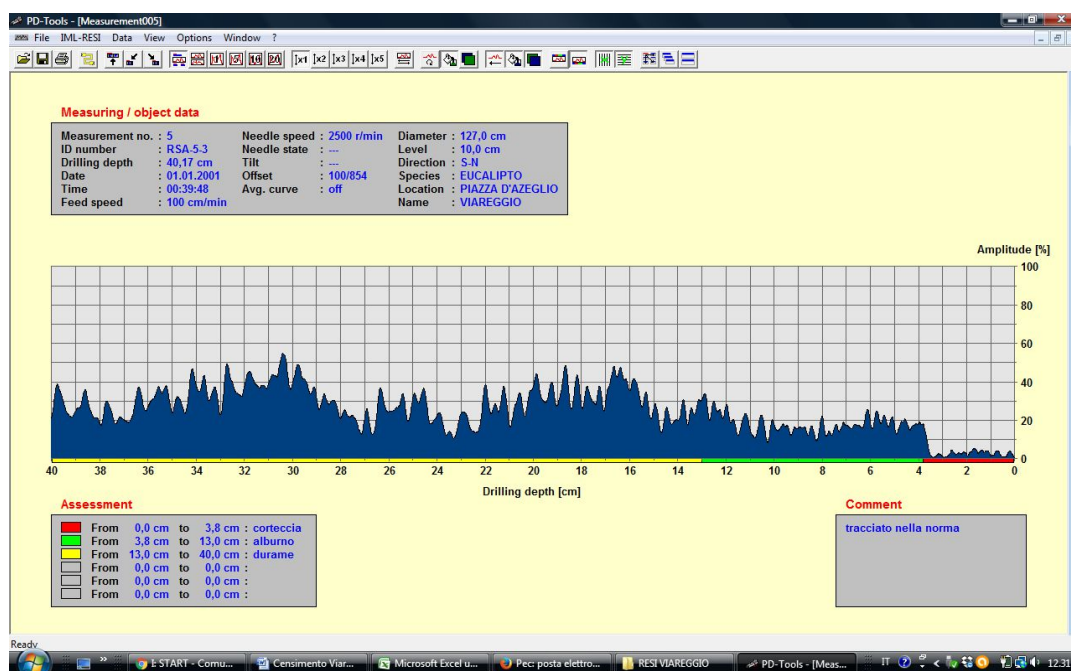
PD-Tools - [Measurement005]

File IML-RESI Data View Options Window ?

x1 x2 x3 x4 x5

Measuring / object data

| Measurement no. | : 5 | Needle speed | : 2500 r/min | Diameter | : 127,0 cm |
|---|---|---|---|---|---|
| ID number | : RSA-5-3 | Needle state | : --- | Level | : 10,0 cm |
| Drilling depth | : 40,17 cm | Tilt | : --- | Direction | : S-N |
| Date | : 01.01.2001 | Offset | : 100/854 | Species | : EUCALIPTO |
| Time | : 00:39:48 | Avg. curve | : off | Location | : PIAZZA D'AZEGLIO |
| Feed speed | : 100 cm/min | | | Name | : VIAREGGIO |

Amplitude [%]

100
80
60
40
20
0

40 38 36 34 32 30 28 26 24 22 20 18 16 14 12 10 8 6 4 2 0

Drilling depth [cm]

Assessment

From 0,0 cm to 3,8 cm : corteccia
From 3,8 cm to 13,0 cm : alburno
From 13,0 cm to 40,0 cm : durame
From 0,0 cm to 0,0 cm :
From 0,0 cm to 0,0 cm :
From 0,0 cm to 0,0 cm :

Comment

tracciato nella norma

Ready

E START - Comu... | Censimento Viar... | Microsoft Excel u... | Pec: posta elettro... | RESI VIAREGGIO | PD-Tools - [Meas... | IT | 12:31